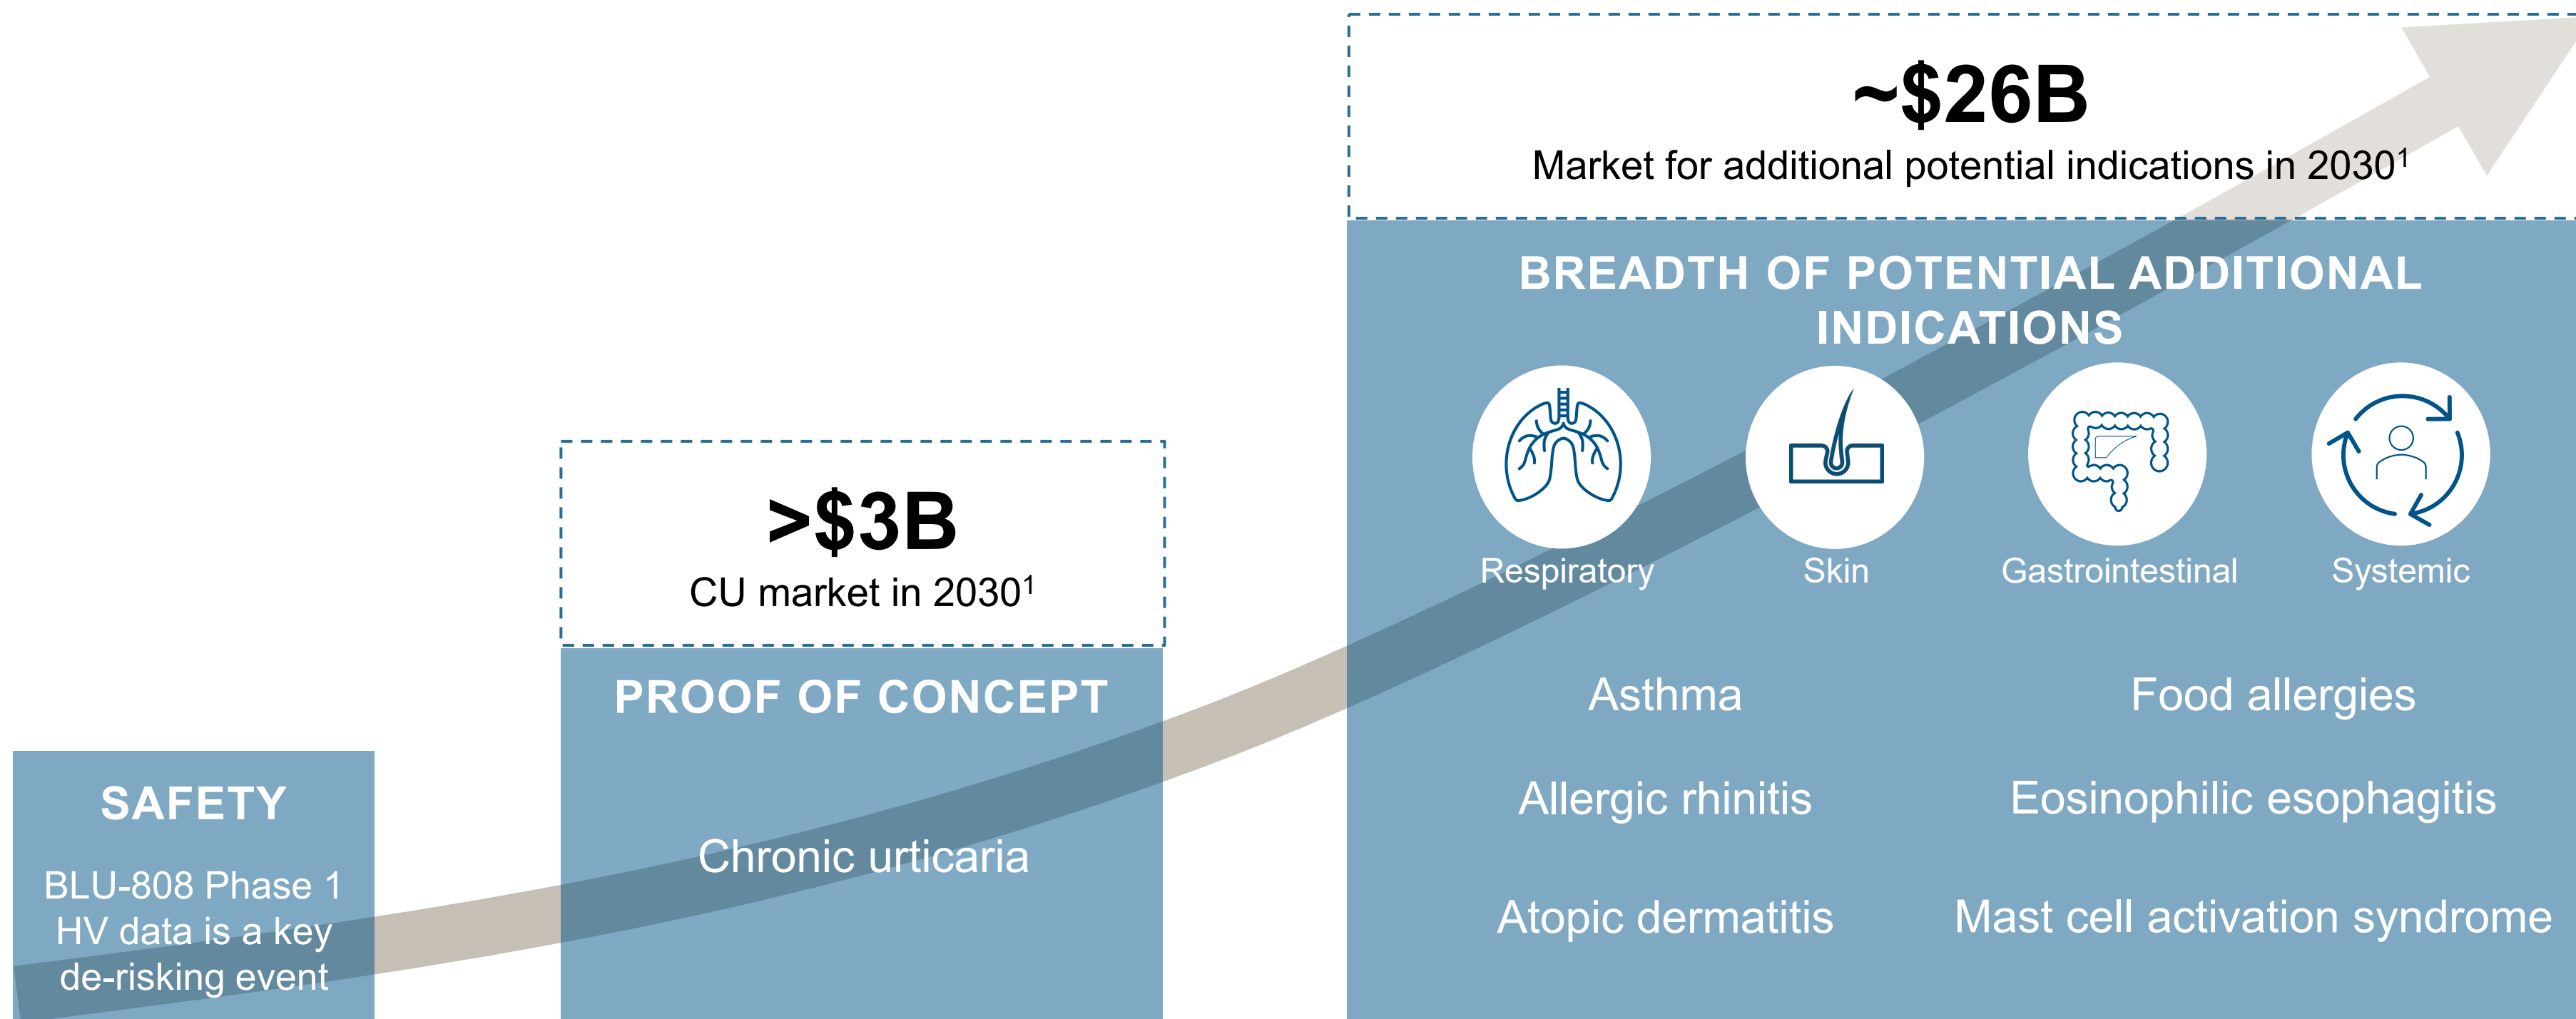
~$26B
Market for additional potential indications in 2030$^1$

BREADTH OF POTENTIAL ADDITIONAL INDICATIONS

Respiratory

Skin

Gastrointestinal

Systemic

Asthma

Allergic rhinitis

Atopic dermatitis

Food allergies

Eosinophilic esophagitis

Mast cell activation syndrome

>$3B
CU market in 2030$^1$

PROOF OF CONCEPT

Chronic urticaria

SAFETY

BLU-808 Phase 1 HV data is a key de-risking event